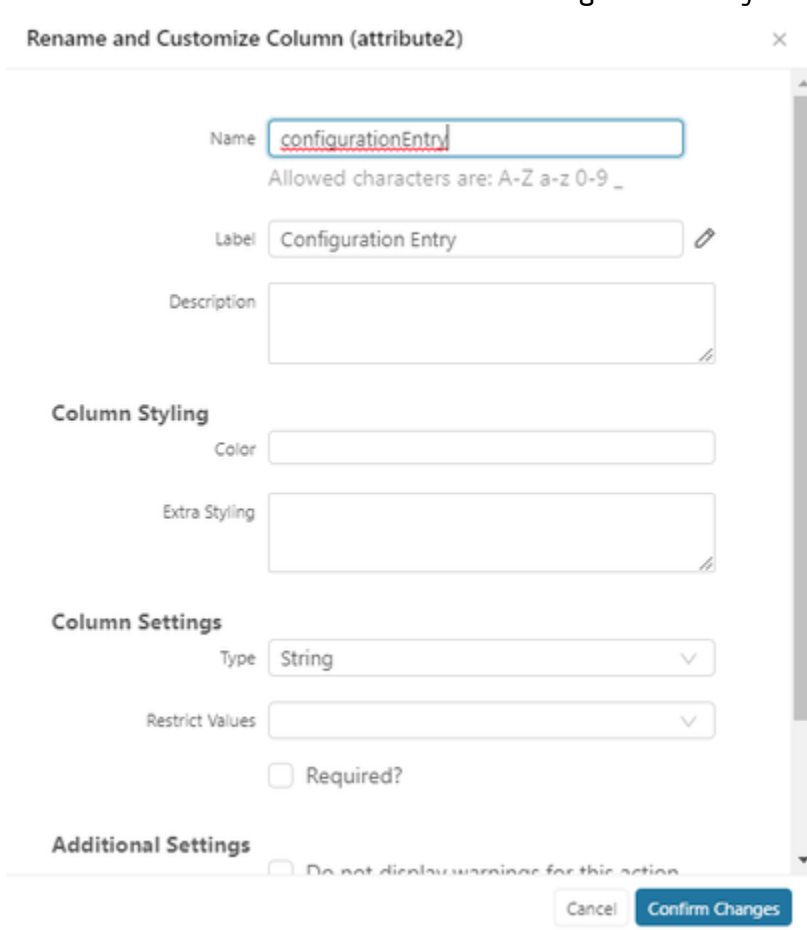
Rename and Customize Column (attribute2)

×

Name configurationEntry

Allowed characters are: A-Z a-z 0-9 _

Label Configuration Entry

Description

Column Styling

Color

Extra Styling

Column Settings

Type String

Restrict Values

Required?

Additional Settings

Do not display warnings for this action

Cancel

Confirm Changes